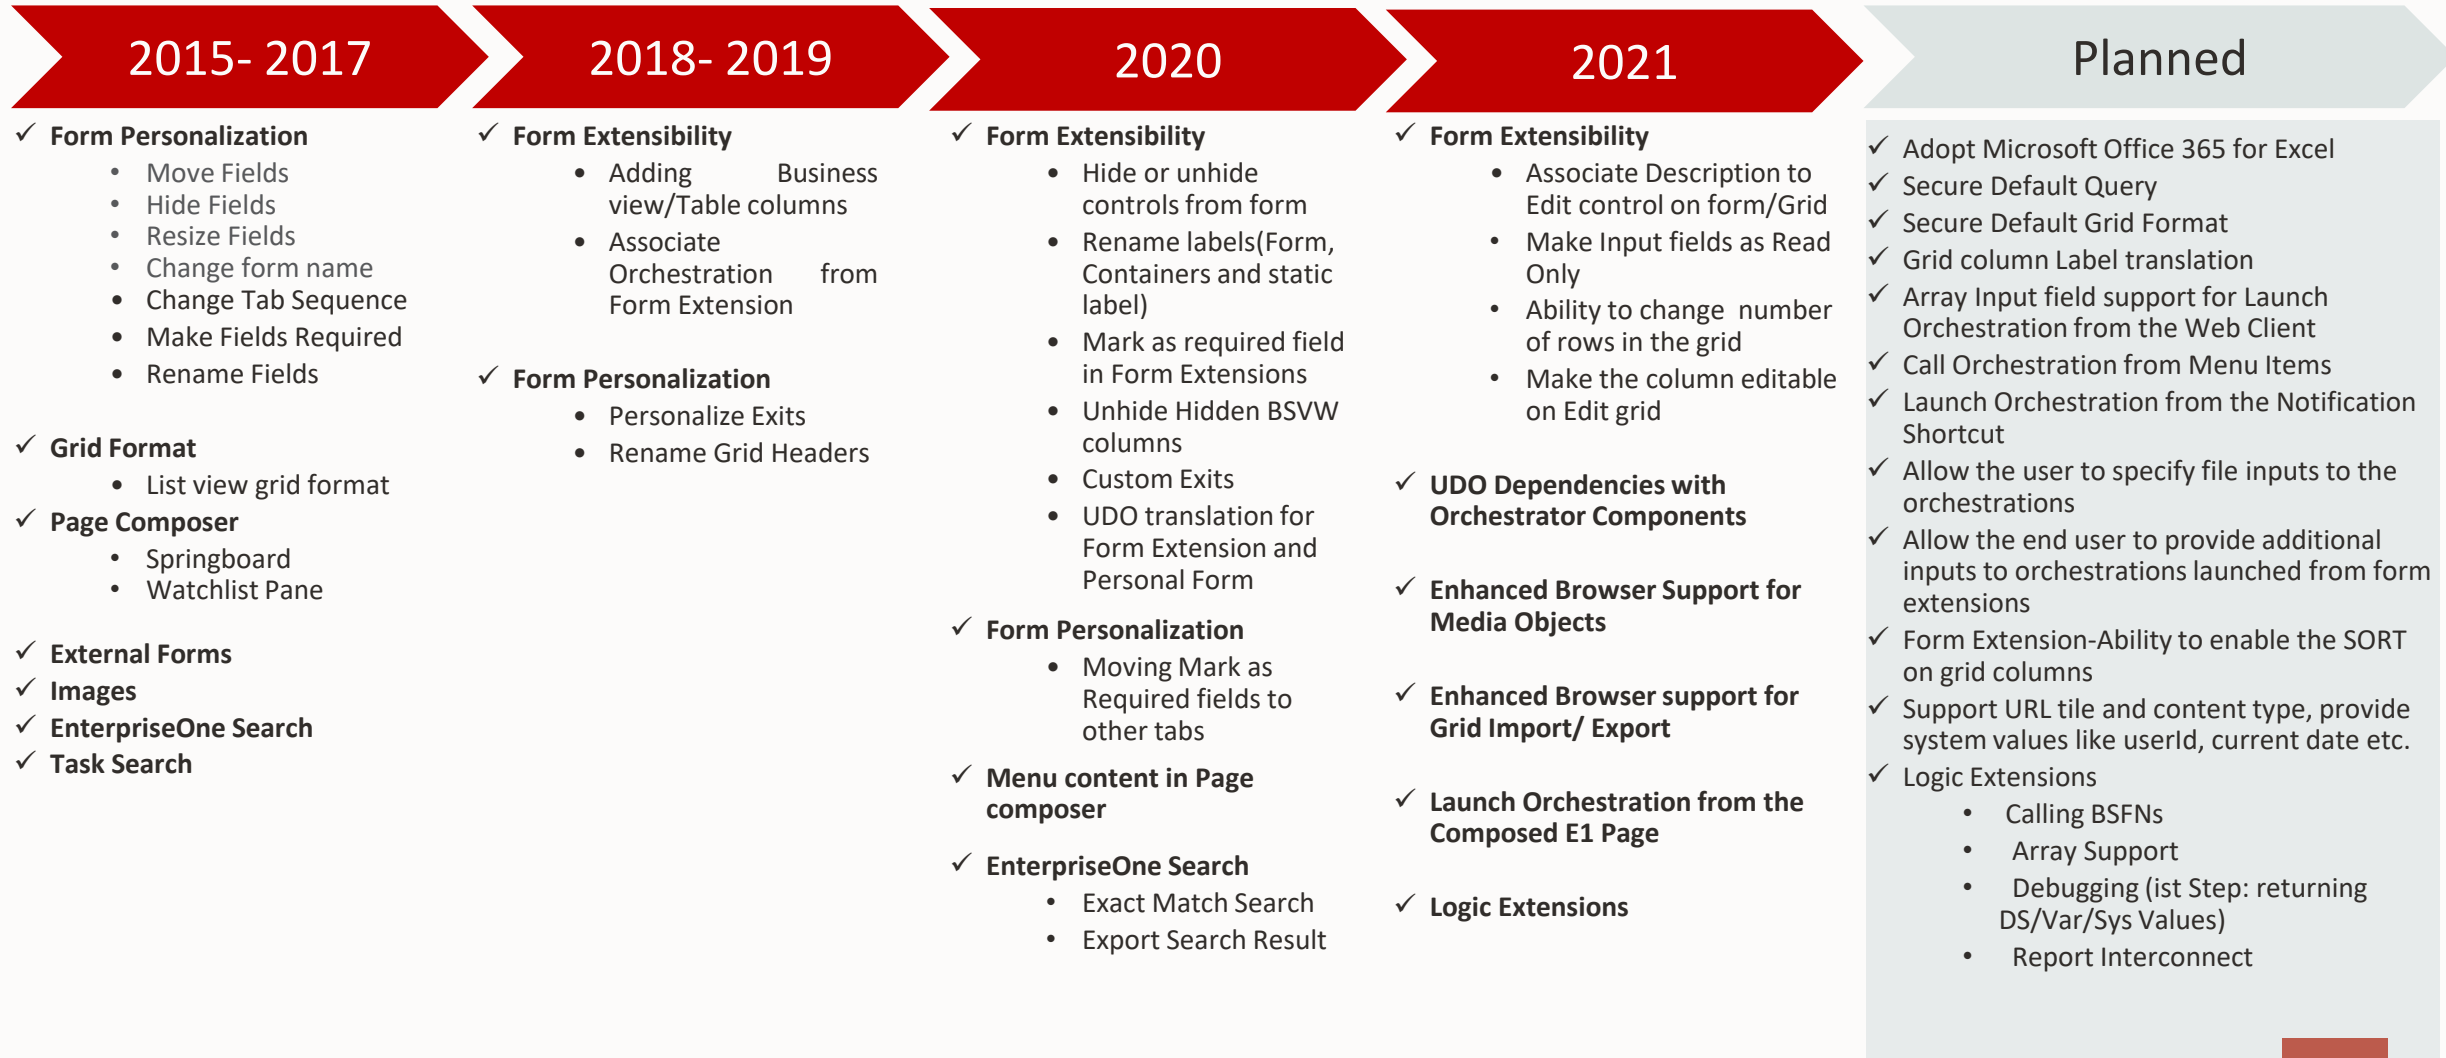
2015- 2017

✓ Form Personalization
• Move Fields
• Hide Fields
• Resize Fields
• Change form name
• Change Tab Sequence
• Make Fields Required
• Rename Fields

✓ Grid Format
• List view grid format

✓ Page Composer
• Springboard
• Watchlist Pane

✓ External Forms
✓ Images
✓ EnterpriseOne Search
✓ Task Search

2018- 2019

✓ Form Extensibility
• Adding Business view/Table columns
• Associate Orchestration from Form Extension

✓ Form Personalization
• Personalize Exits
• Rename Grid Headers

2020

✓ Form Extensibility
• Hide or unhide controls from form
• Rename labels(Form, Containers and static label)
• Mark as required field in Form Extensions
• Unhide Hidden BSVW columns
• Custom Exits
• UDO translation for Form Extension and Personal Form

✓ Form Personalization
• Moving Mark as Required fields to other tabs

✓ Menu content in Page composer

✓ EnterpriseOne Search
• Exact Match Search
• Export Search Result

2021

✓ Form Extensibility
• Associate Description to Edit control on form/Grid
• Make Input fields as Read Only
• Ability to change number of rows in the grid
• Make the column editable on Edit grid

✓ UDO Dependencies with Orchestrator Components

✓ Enhanced Browser Support for Media Objects

✓ Enhanced Browser support for Grid Import/ Export

✓ Launch Orchestration from the Composed E1 Page

✓ Logic Extensions

Planned

✓ Adopt Microsoft Office 365 for Excel
✓ Secure Default Query
✓ Secure Default Grid Format
✓ Grid column Label translation
✓ Array Input field support for Launch Orchestration from the Web Client
✓ Call Orchestration from Menu Items
✓ Launch Orchestration from the Notification Shortcut
✓ Allow the user to specify file inputs to the orchestrations
✓ Allow the end user to provide additional inputs to orchestrations launched from form extensions
✓ Form Extension-Ability to enable the SORT on grid columns
✓ Support URL tile and content type, provide system values like userId, current date etc.
✓ Logic Extensions
• Calling BSFNs
• Array Support
• Debugging (ist Step: returning DS/Var/Sys Values)
• Report Interconnect